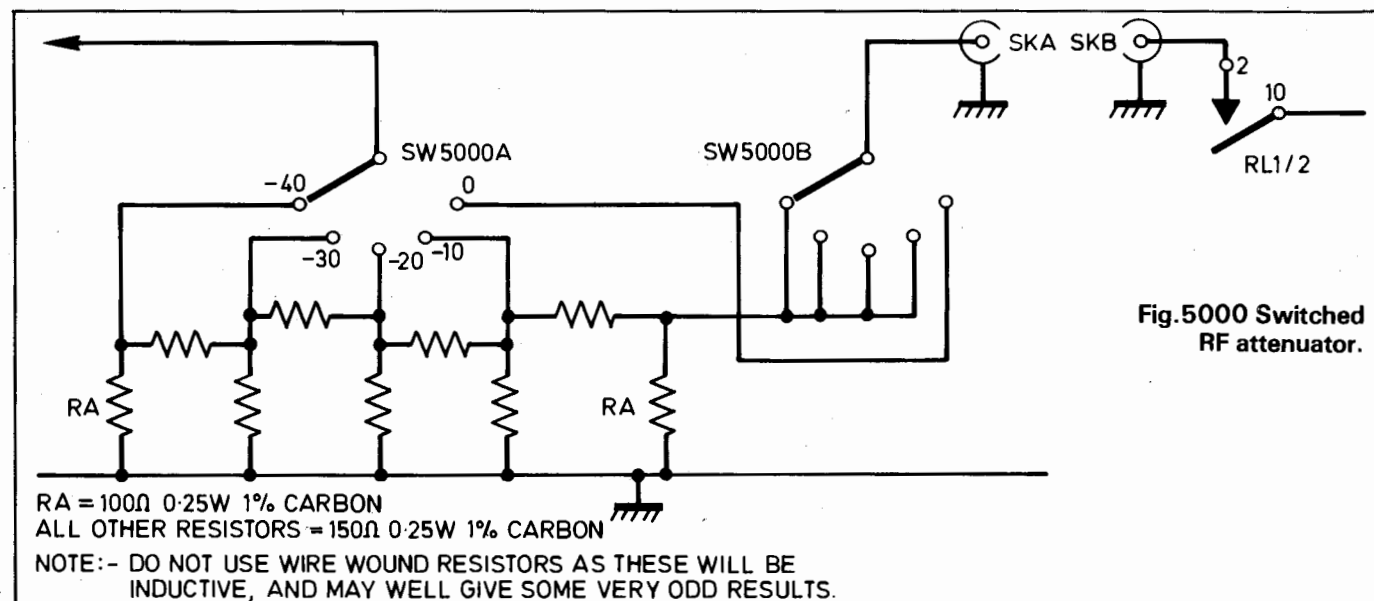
SKA SKB
2
10
SW5000A
SW5000B
RL1/2
-40
0
-30
-20
-10
Fig.5000 Switched RF attenuator.
RA
RA
RA = 100Ω 0·25W 1% CARBON
ALL OTHER RESISTORS = 150Ω 0·25W 1% CARBON
NOTE:- DO NOT USE WIRE WOUND RESISTORS AS THESE WILL BE INDUCTIVE, AND MAY WELL GIVE SOME VERY ODD RESULTS.